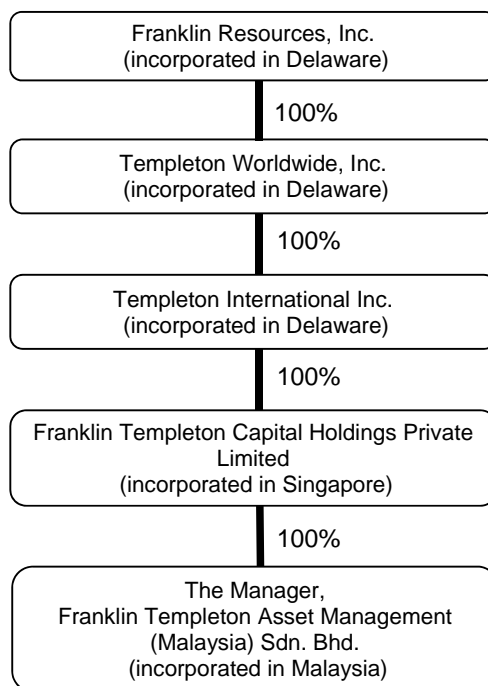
Franklin Resources, Inc.
(incorporated in Delaware)

100%

Templeton Worldwide, Inc.
(incorporated in Delaware)

100%

Templeton International Inc.
(incorporated in Delaware)

100%

Franklin Templeton Capital Holdings Private Limited
(incorporated in Singapore)

100%

The Manager,
Franklin Templeton Asset Management (Malaysia) Sdn. Bhd.
(incorporated in Malaysia)